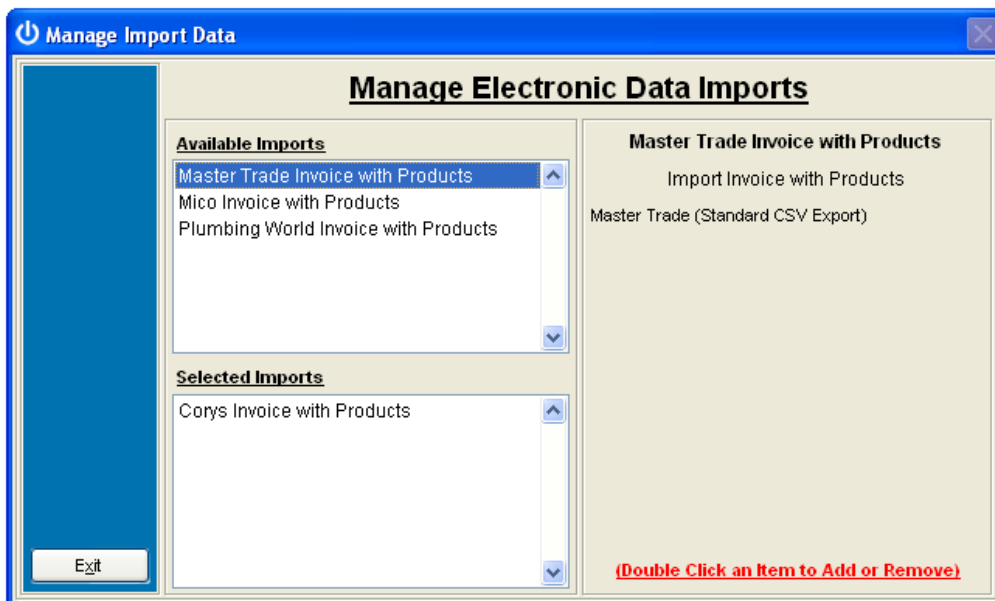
Manage Import Data

Manage Electronic Data Imports

Available Imports

Master Trade Invoice with Products
Mico Invoice with Products
Plumbing World Invoice with Products

Selected Imports

Corys Invoice with Products

Master Trade Invoice with Products

Import Invoice with Products

Master Trade (Standard CSV Export)

(Double Click an Item to Add or Remove)

Exit